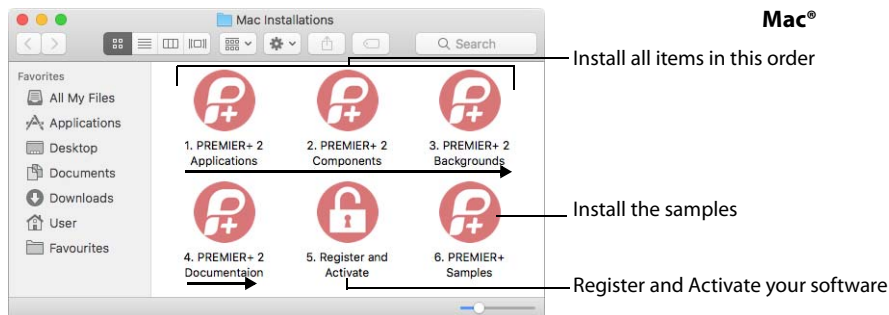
Mac®

Mac Installations

Search

Favorites
All My Files
Applications
Desktop
Documents
Downloads
User
Favourites

1. PREMIER+ 2 Applications
2. PREMIER+ 2 Components
3. PREMIER+ 2 Backgrounds
4. PREMIER+ 2 Documentaion
5. Register and Activate
6. PREMIER+ Samples

Install all items in this order

Install the samples

Register and Activate your software